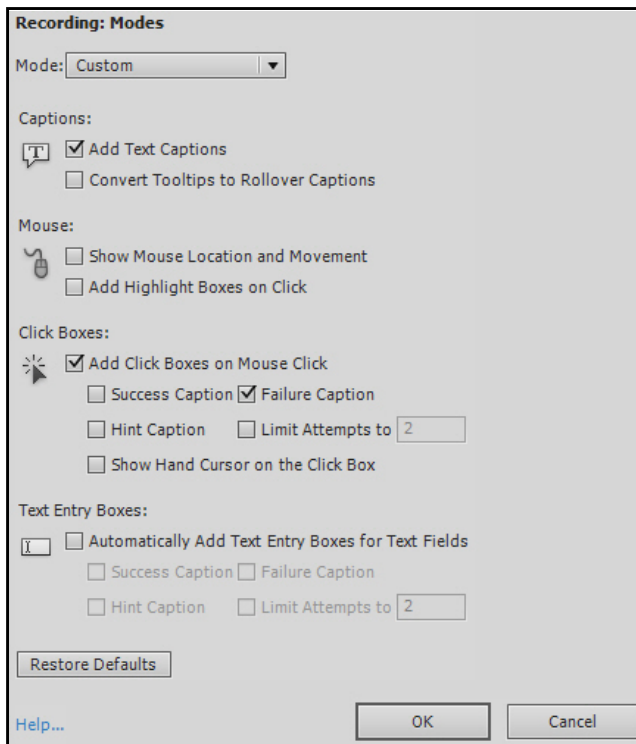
Recording: Modes

Mode: Custom

Captions:

T

Add Text Captions

Convert Tooltips to Rollover Captions

Mouse:

Show Mouse Location and Movement

Add Highlight Boxes on Click

Click Boxes:

Add Click Boxes on Mouse Click

Success Caption Failure Caption

Hint Caption Limit Attempts to 2

Show Hand Cursor on the Click Box

Text Entry Boxes:

I

Automatically Add Text Entry Boxes for Text Fields

Success Caption Failure Caption

Hint Caption Limit Attempts to 2

Restore Defaults

Help...

OK

Cancel